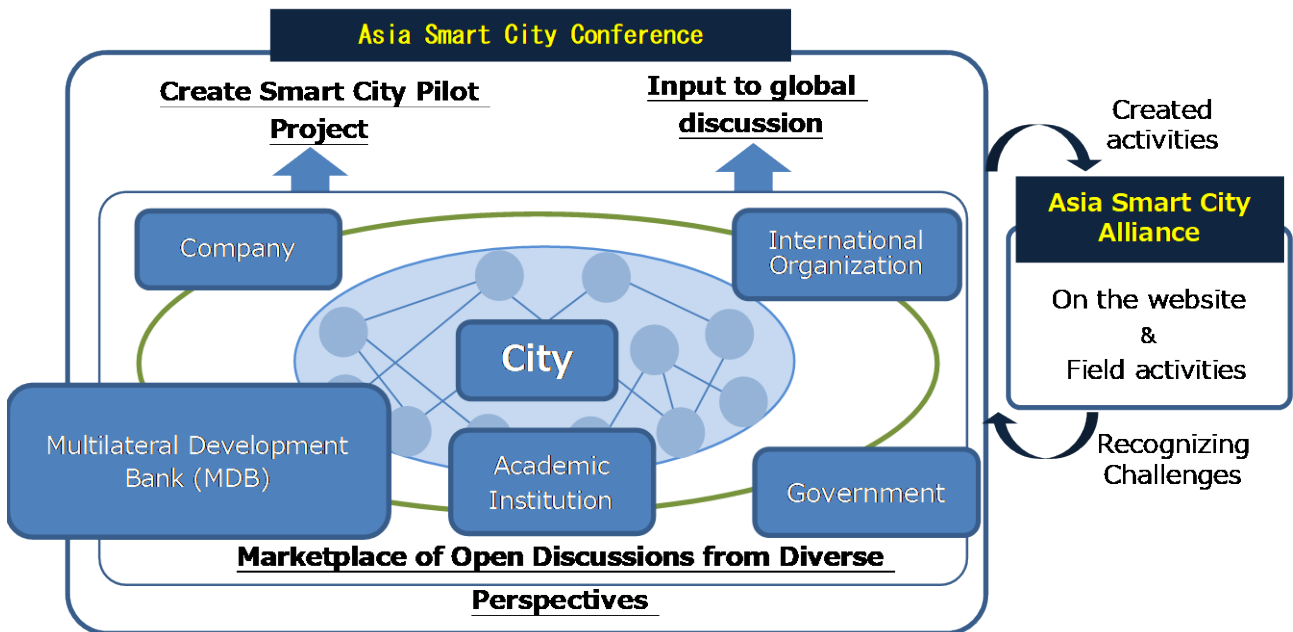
Asia Smart City Conference

Create Smart City Pilot Project

Input to global discussion

Company

International Organization

City

Multilateral Development Bank (MDB)

Academic Institution

Government

Marketplace of Open Discussions from Diverse Perspectives

Created activities

Asia Smart City Alliance

On the website
&
Field activities

Recognizing Challenges